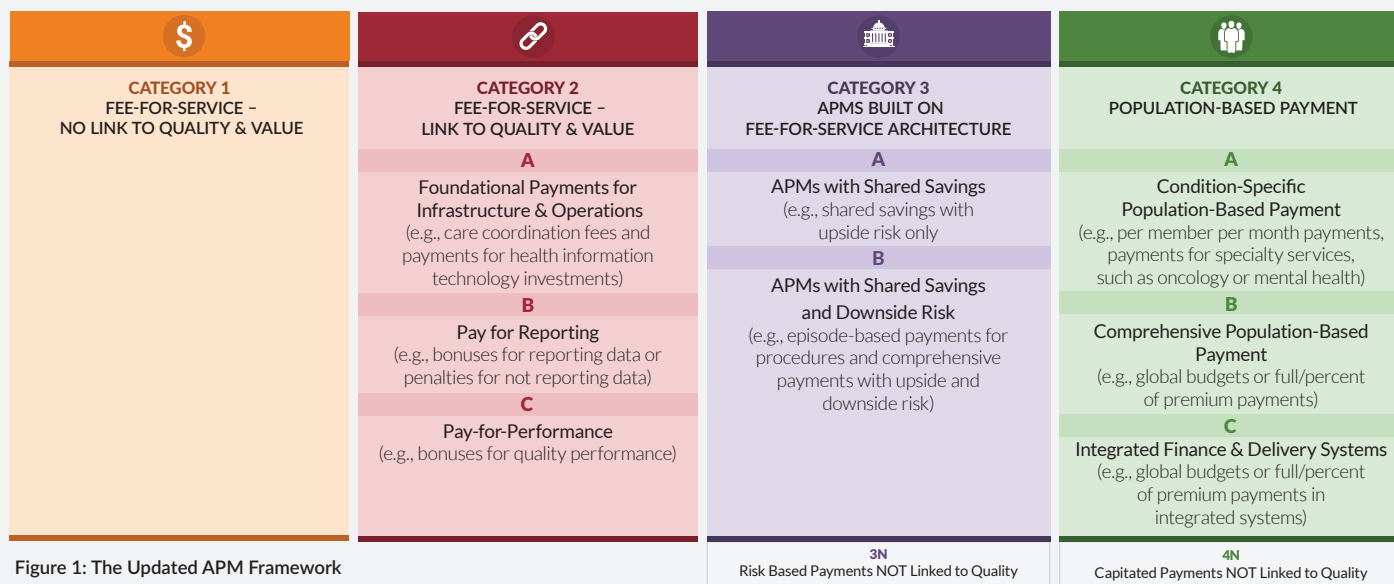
CATEGORY 1
FEE-FOR-SERVICE –
NO LINK TO QUALITY & VALUE

CATEGORY 2
FEE-FOR-SERVICE –
LINK TO QUALITY & VALUE

A
Foundational Payments for Infrastructure & Operations
(e.g., care coordination fees and payments for health information technology investments)

B
Pay for Reporting
(e.g., bonuses for reporting data or penalties for not reporting data)

C
Pay-for-Performance
(e.g., bonuses for quality performance)

CATEGORY 3
APMS BUILT ON
FEE-FOR-SERVICE ARCHITECTURE

A
APMs with Shared Savings
(e.g., shared savings with upside risk only

B
APMs with Shared Savings and Downside Risk
(e.g., episode-based payments for procedures and comprehensive payments with upside and downside risk)

3N
Risk Based Payments NOT Linked to Quality

CATEGORY 4
POPULATION-BASED PAYMENT

A
Condition-Specific Population-Based Payment
(e.g., per member per month payments, payments for specialty services, such as oncology or mental health)

B
Comprehensive Population-Based Payment
(e.g., global budgets or full/percent of premium payments)

C
Integrated Finance & Delivery Systems
(e.g., global budgets or full/percent of premium payments in integrated systems)

4N
Capitated Payments NOT Linked to Quality

Figure 1: The Updated APM Framework